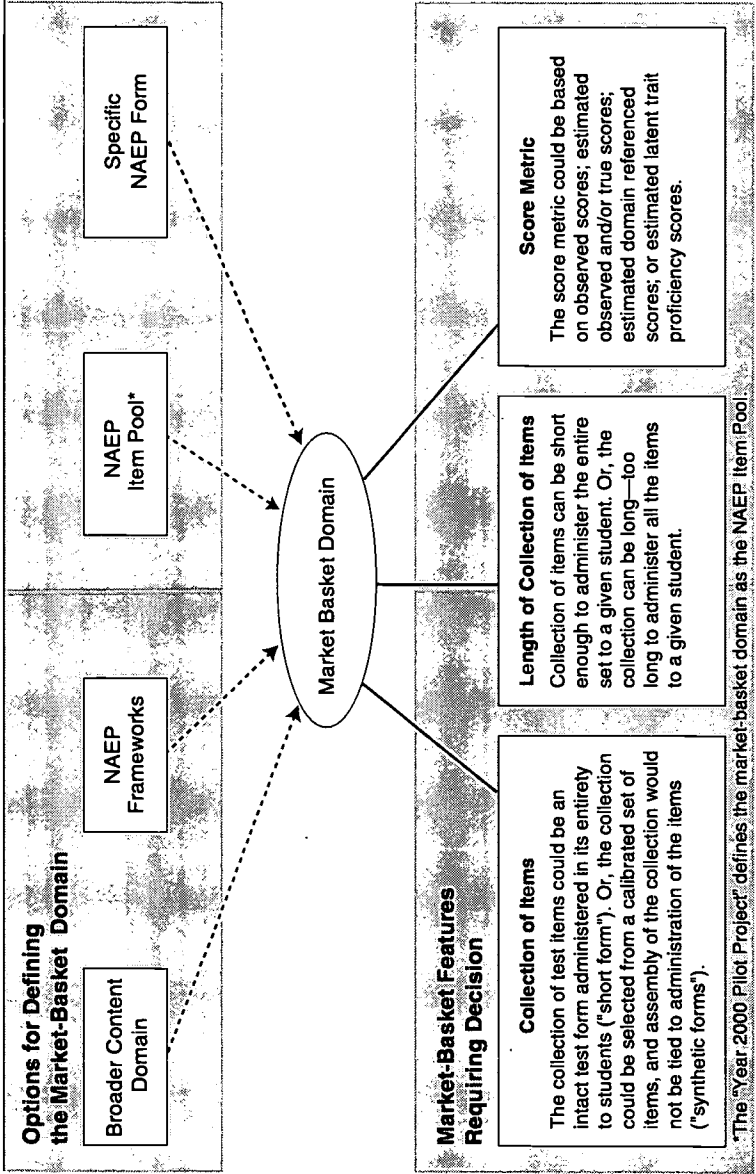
Options for Defining the Market-Basket Domain

Broader Content Domain

NAEP Frameworks

NAEP Item Pool*

Specific NAEP Form

Market Basket Domain

Market-Basket Features Requiring Decision

Collection of Items
The collection of test items could be an intact test form administered in its entirety to students ("short form"). Or, the collection could be selected from a calibrated set of items, and assembly of the collection would not be tied to administration of the items ("synthetic forms").

Length of Collection of Items
Collection of items can be short enough to administer the entire set to a given student. Or, the collection can be long—too long to administer all the items to a given student.

Score Metric
The score metric could be based on observed scores; estimated observed and/or true scores; estimated domain referenced scores; or estimated latent trait proficiency scores.

*The "Year 2000 Pilot Project" defines the market-basket domain as the NAEP Item Pool